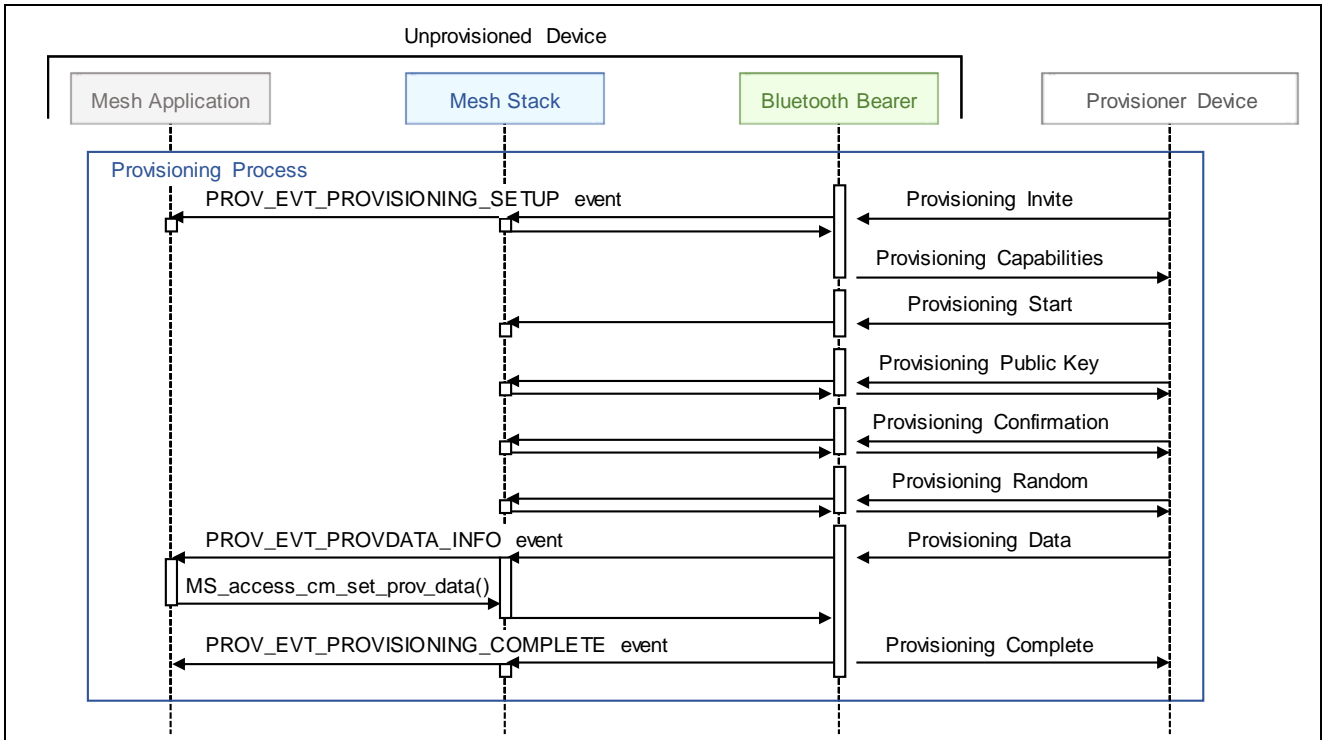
Unprovisioned Device

Mesh Application

Mesh Stack

Bluetooth Bearer

Provisioner Device

Provisioning Process

PROV_EVT_PROVISIONING_SETUP event

Provisioning Invite

Provisioning Capabilities

Provisioning Start

Provisioning Public Key

Provisioning Confirmation

Provisioning Random

PROV_EVT_PROVDATA_INFO event

Provisioning Data

MS_access_cm_set_prov_data()

PROV_EVT_PROVISIONING_COMPLETE event

Provisioning Complete